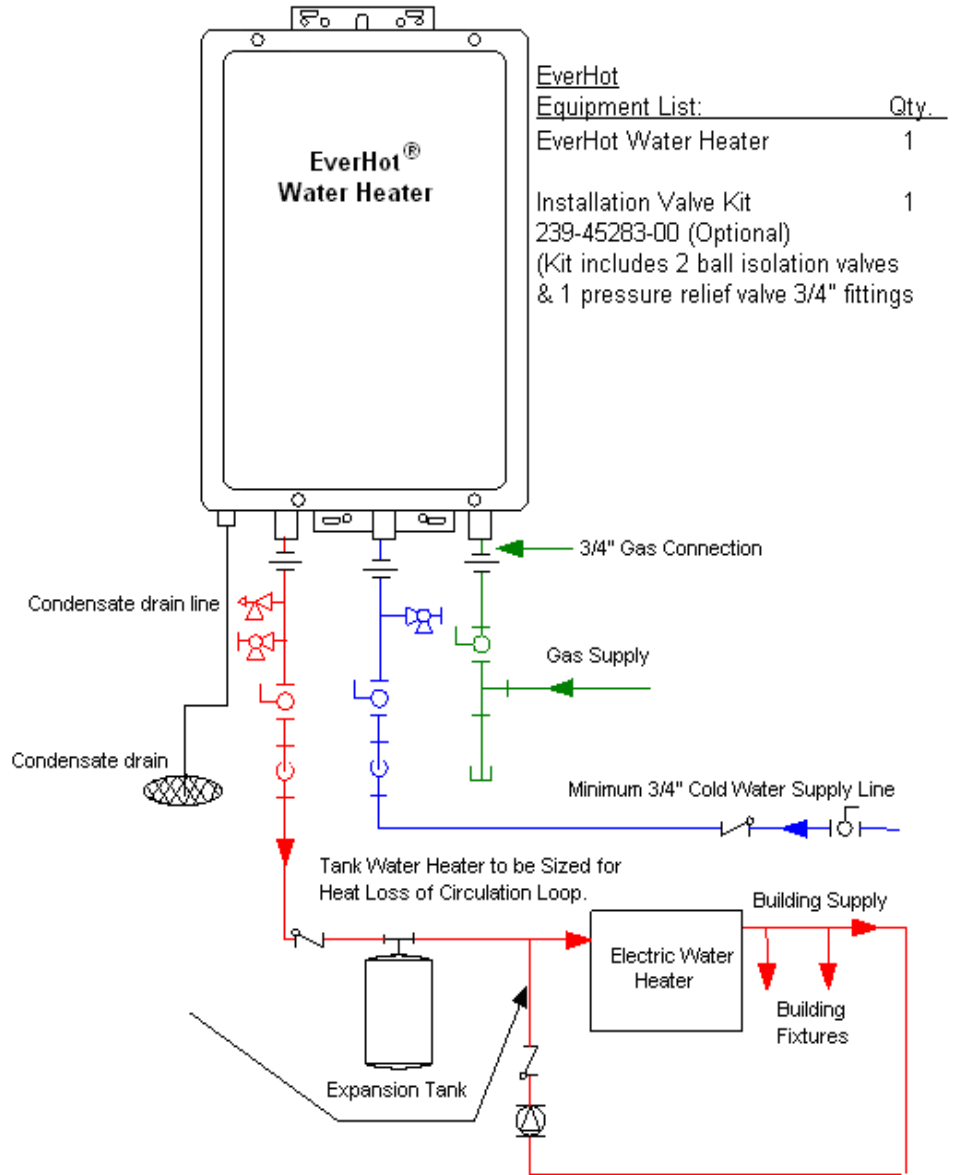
EverHot®
Water Heater

EverHot
Equipment List: Qty.
EverHot Water Heater 1

Installation Valve Kit 1
239-45283-00 (Optional)
(Kit includes 2 ball isolation valves & 1 pressure relief valve 3/4" fittings

3/4" Gas Connection

Condensate drain line

Gas Supply

Condensate drain

Minimum 3/4" Cold Water Supply Line

Tank Water Heater to be Sized for Heat Loss of Circulation Loop.

Building Supply

Electric Water Heater

Building Fixtures

Expansion Tank